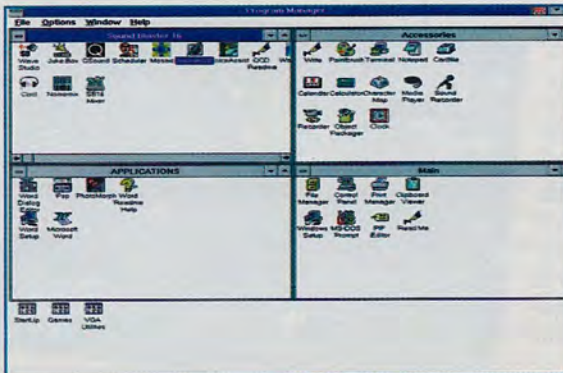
Program Manager

File Options Window Help

Sound Blaster 16

Wave Studio
Juke Box
QSound
Scheduler
Mosaic
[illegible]
VoiceAssist
QCD Readme
W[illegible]
Cool
Nomenus
SB16 Mixer

Accessories

Write
Paintbrush
Terminal
Notepad
Cardfile
Calendar
Calculator
Character Map
Media Player
Sound Recorder
Recorder
Object Packager
Clock

APPLICATIONS

Word Dialog Editor
Pep
PhotoMorph
Word Readme Help
Word Setup
Microsoft Word

Main

File Manager
Control Panel
Print Manager
Clipboard Viewer
Windows Setup
MS-DOS Prompt
PIF Editor
Read Me

StartUp
Games
VGA Utilities